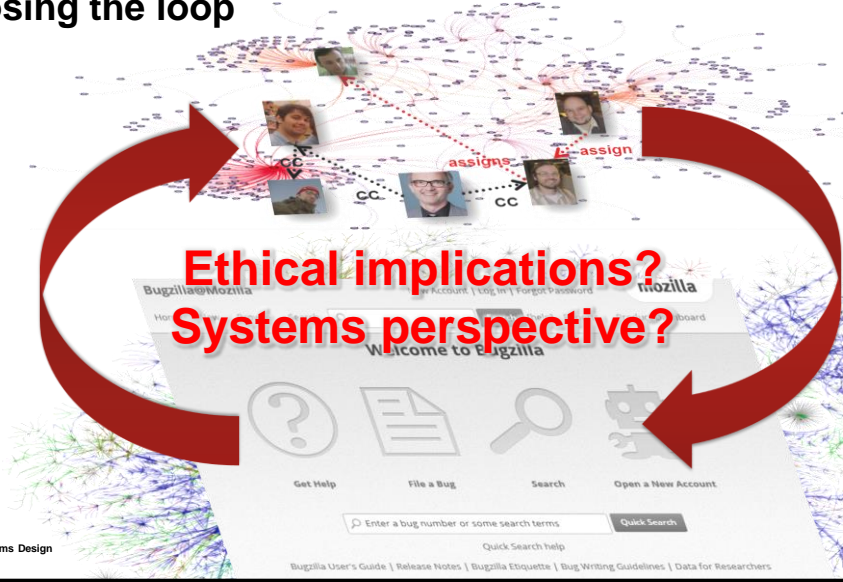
osing the loop

assigns

assign

CC

CC

CC

Ethical implications?
Systems perspective?

Bugzilla@Mozilla

w Account | Log In | Forgot Password

mozilla

Ho

board

Welcome to Bugzilla

Get Help

File a Bug

Search

Open a New Account

Enter a bug number or some search terms

Quick Search

Quick Search help

Bugzilla User's Guide | Release Notes | Bugzilla Etiquette | Bug Writing Guidelines | Data for Researchers

ms Design